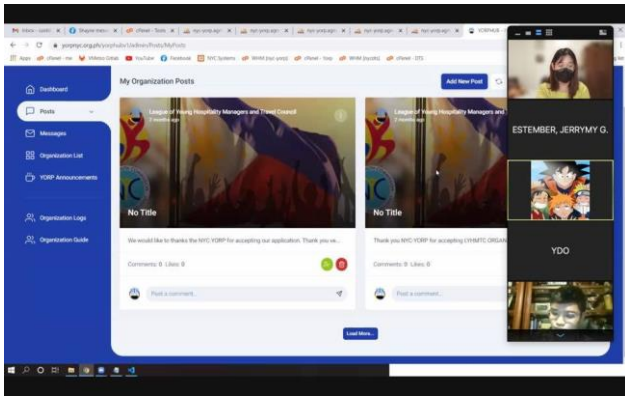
Inbox - cust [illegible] | Shopee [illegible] | cNewt - Tools | nyc yorp.ag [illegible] | nyc yorp.ag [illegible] | nyc yorp.ag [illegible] | nyc yorp.ag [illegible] | nyc yorp.ag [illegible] | YORPHUB

yorpnyc.org.ph/yorphub/Admin/Posts/MyPosts

Apps | cNewt - me | Videoo Gmail | YouTube | Facebook | NYC Systems | WHM (nyc yorp) | cNewt - Yorp | WHM (nycylc) | cNewt - DTS

Dashboard
Posts
Messages
Organization List
YORP Announcements
Organization Logs
Organization Guide

My Organization Posts

Add New Post

League of Young Hospitality Managers and Travel Council
2 months ago

No Title

We would like to thanks the NYC YORP for accepting our application. Thank you ve...

Comments: 0 Likes: 0

Post a comment...

League of Young Hospitality Managers and

No Title

Thank you NYC YORP for accepting LYHMTC ORGAN...

Comments: 0 Likes: 0

Post a comment...

Load More...

ESTEMBER, JERRYMY G.

YDO